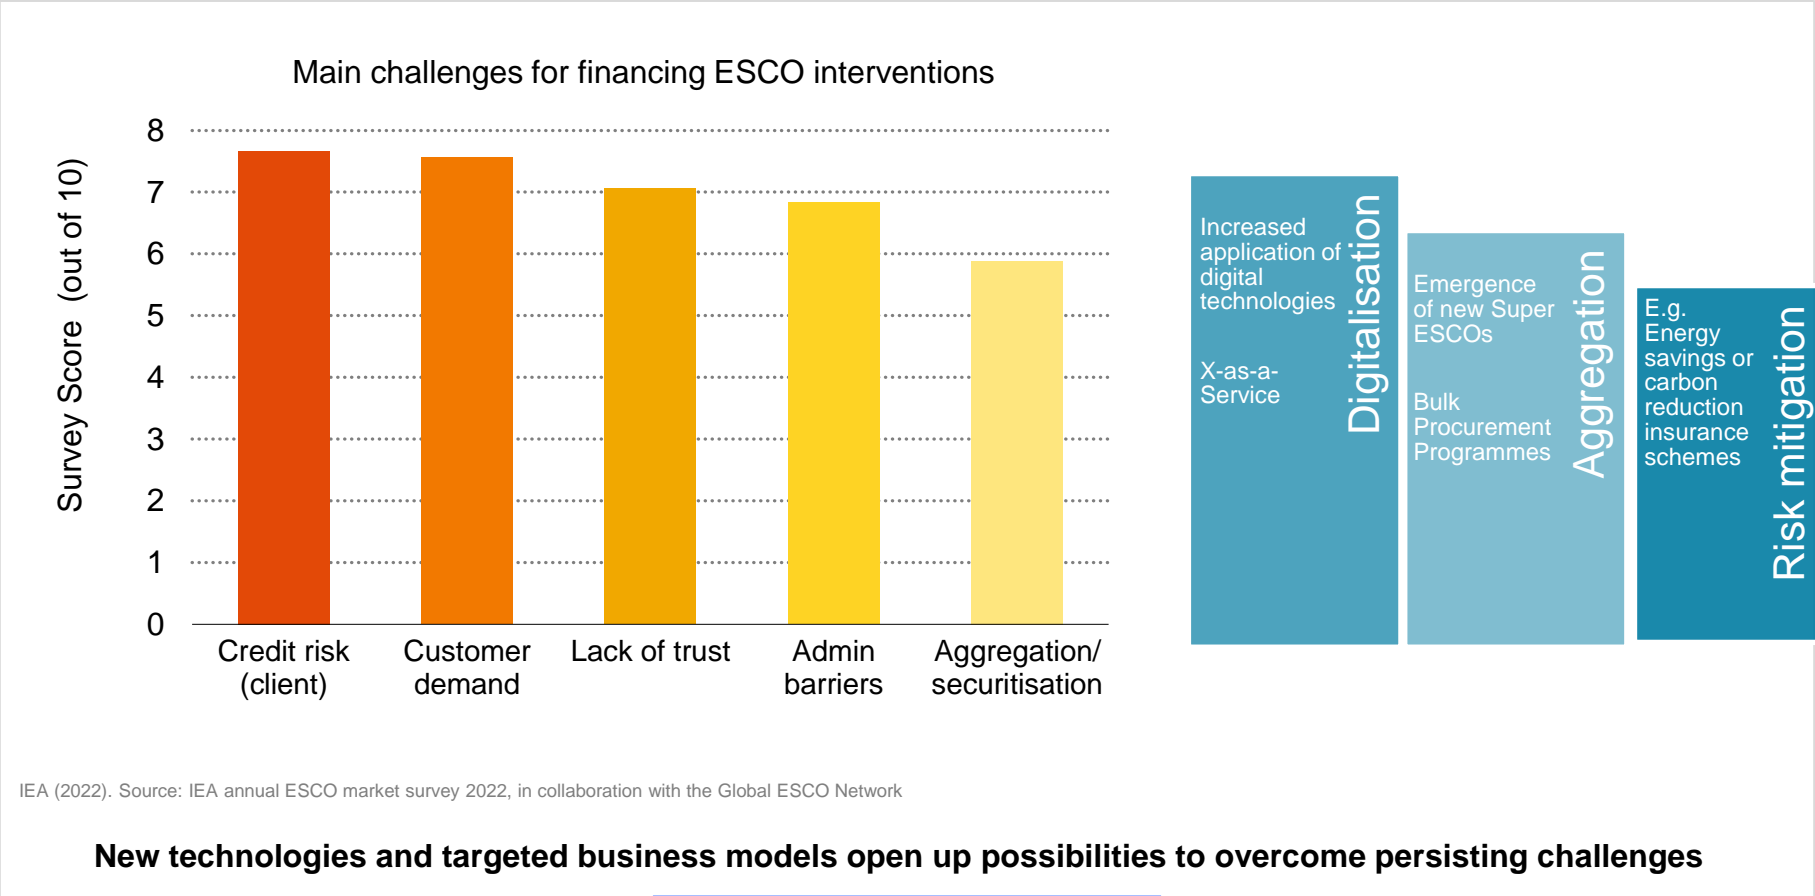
Main challenges for financing ESCO interventions

Survey Score (out of 10)

8
7
6
5
4
3
2
1
0

Credit risk (client)
Customer demand
Lack of trust
Admin barriers
Aggregation/ securitisation

Digitalisation
Increased application of digital technologies

X-as-a-Service

Aggregation
Emergence of new Super ESCOs

Bulk Procurement Programmes

Risk mitigation
E.g. Energy savings or carbon reduction insurance schemes

IEA (2022). Source: IEA annual ESCO market survey 2022, in collaboration with the Global ESCO Network

New technologies and targeted business models open up possibilities to overcome persisting challenges